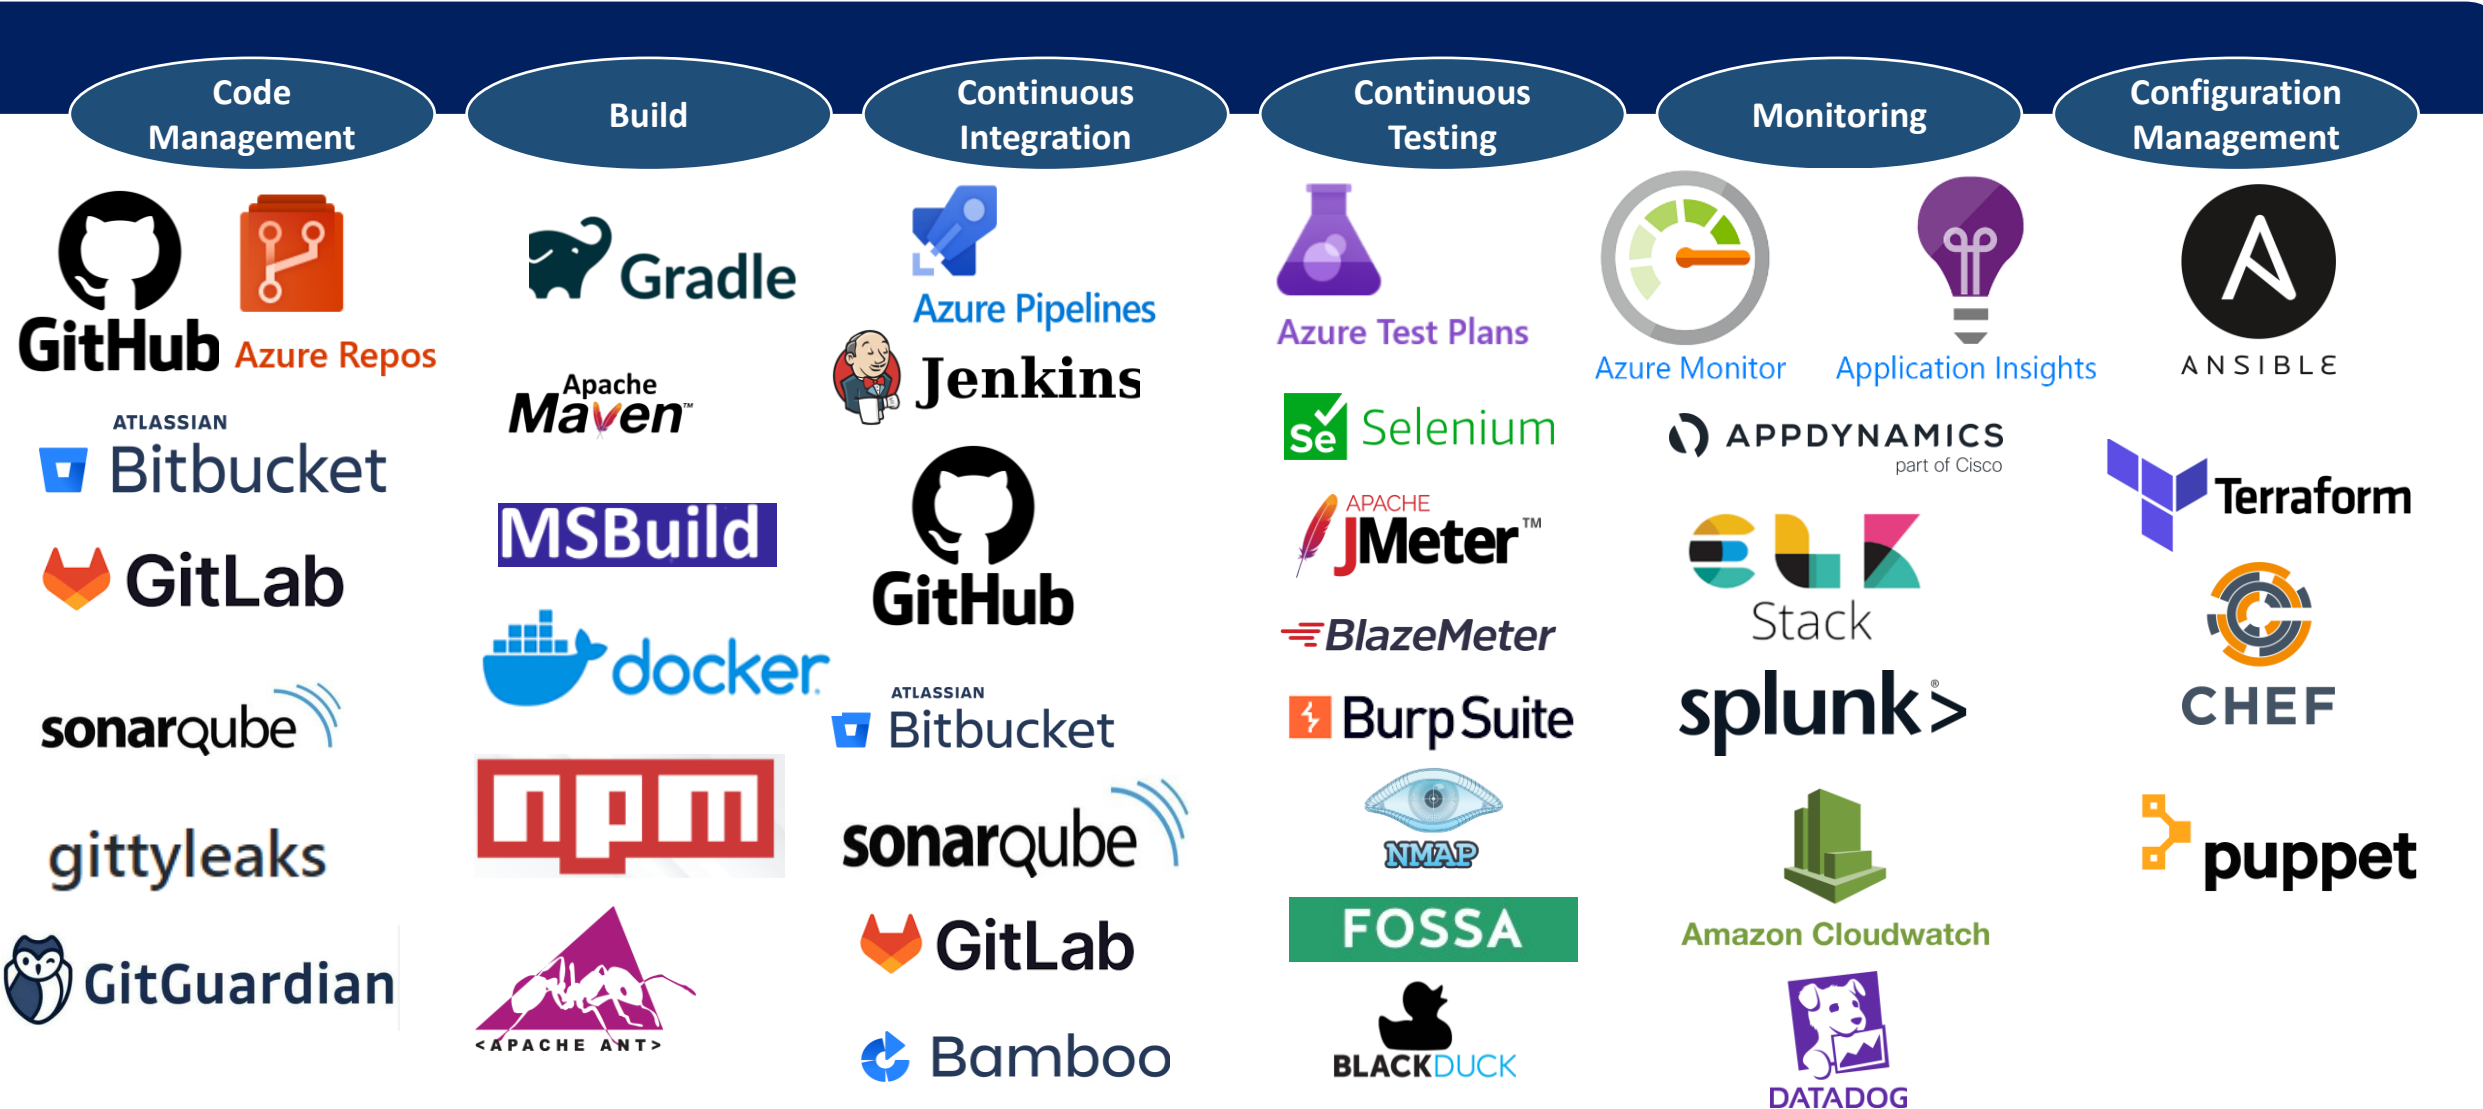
Code Management

GitHub

Azure Repos

ATLASSIAN Bitbucket

GitLab

sonarqube

gittyleaks

GitGuardian

Build

Gradle

Apache Maven

MSBuild

docker

npm

APACHE ANT

Continuous Integration

Azure Pipelines

Jenkins

GitHub

ATLASSIAN Bitbucket

sonarqube

GitLab

Bamboo

Continuous Testing

Azure Test Plans

Se Selenium

APACHE JMeter™

BlazeMeter

Burp Suite

NMAP

FOSSA

BLACKDUCK

Monitoring

Azure Monitor

Application Insights

APPDYNAMICS part of Cisco

Stack

splunk>

Amazon Cloudwatch

DATADOG

Configuration Management

ANSIBLE

Terraform

CHEF

puppet